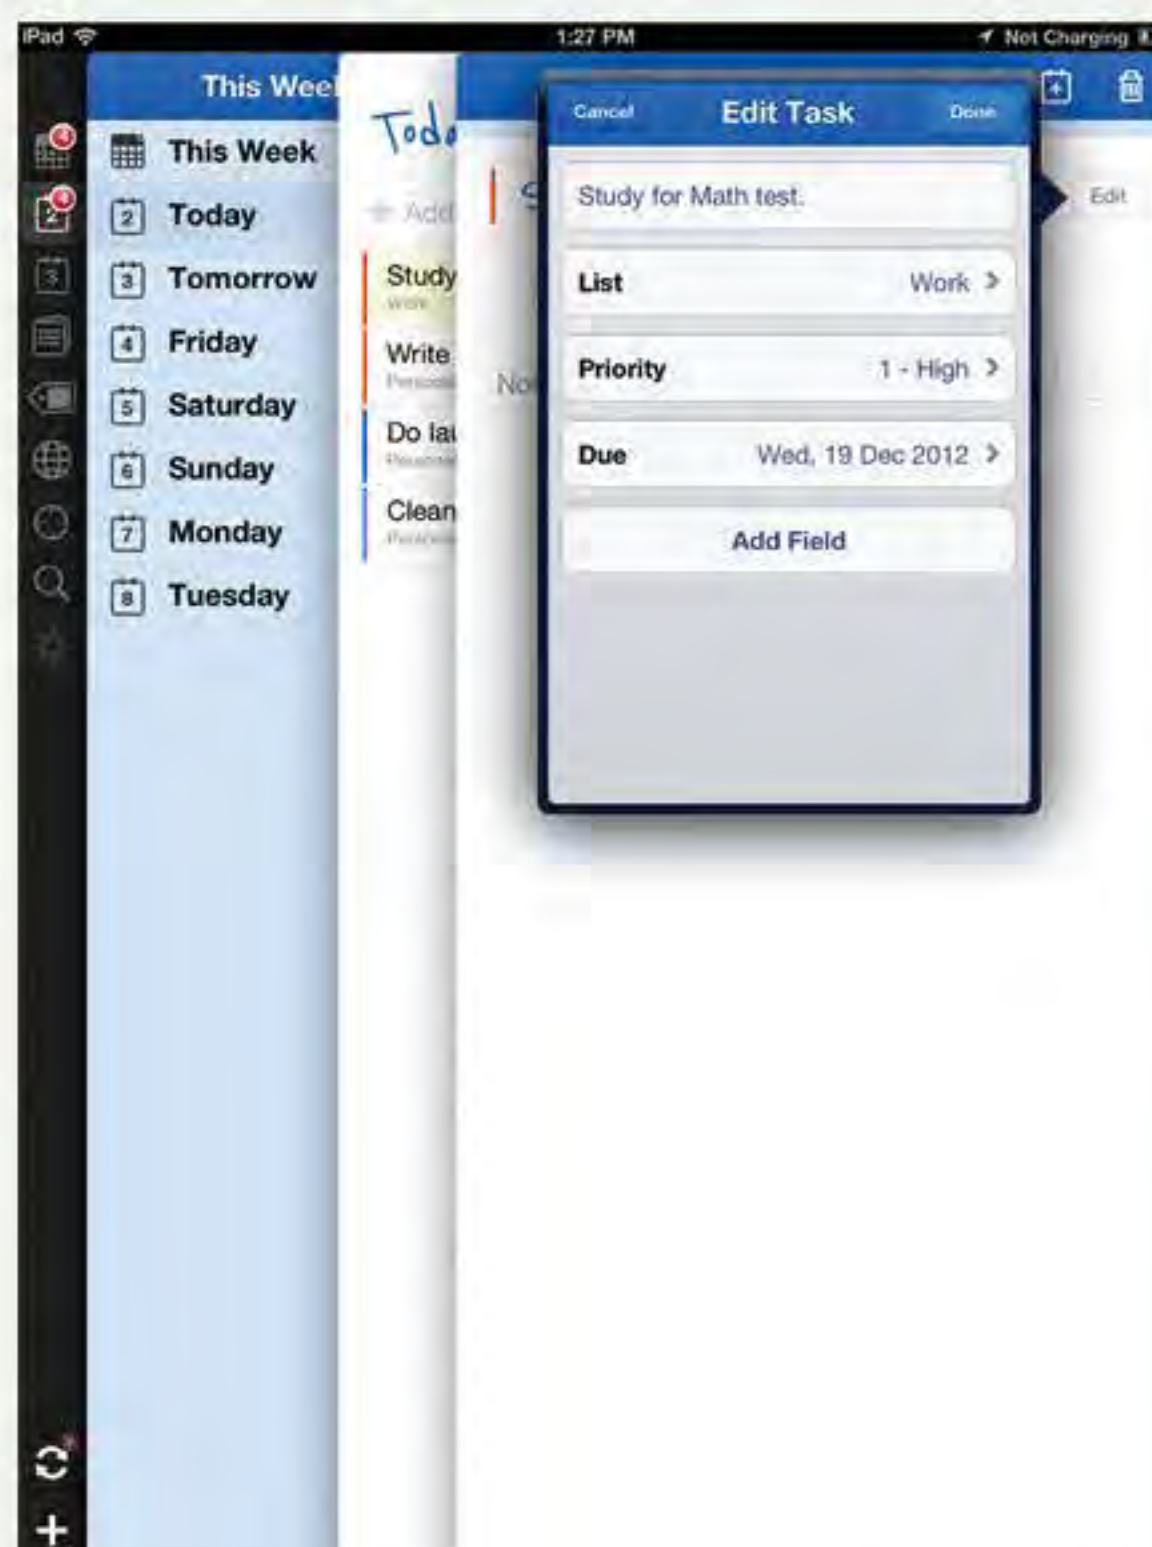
iPad 1:27 PM Not Charging

This Wee

This Week
2 Today
3 Tomorrow
4 Friday
5 Saturday
6 Sunday
7 Monday
8 Tuesday

Toda
+ Add
Study
Work
Write
Personal
Do la
Personal
Clean
Personal

No

Edit

Cancel Edit Task Done

Study for Math test.

List Work >

Priority 1 - High >

Due Wed, 19 Dec 2012 >

Add Field